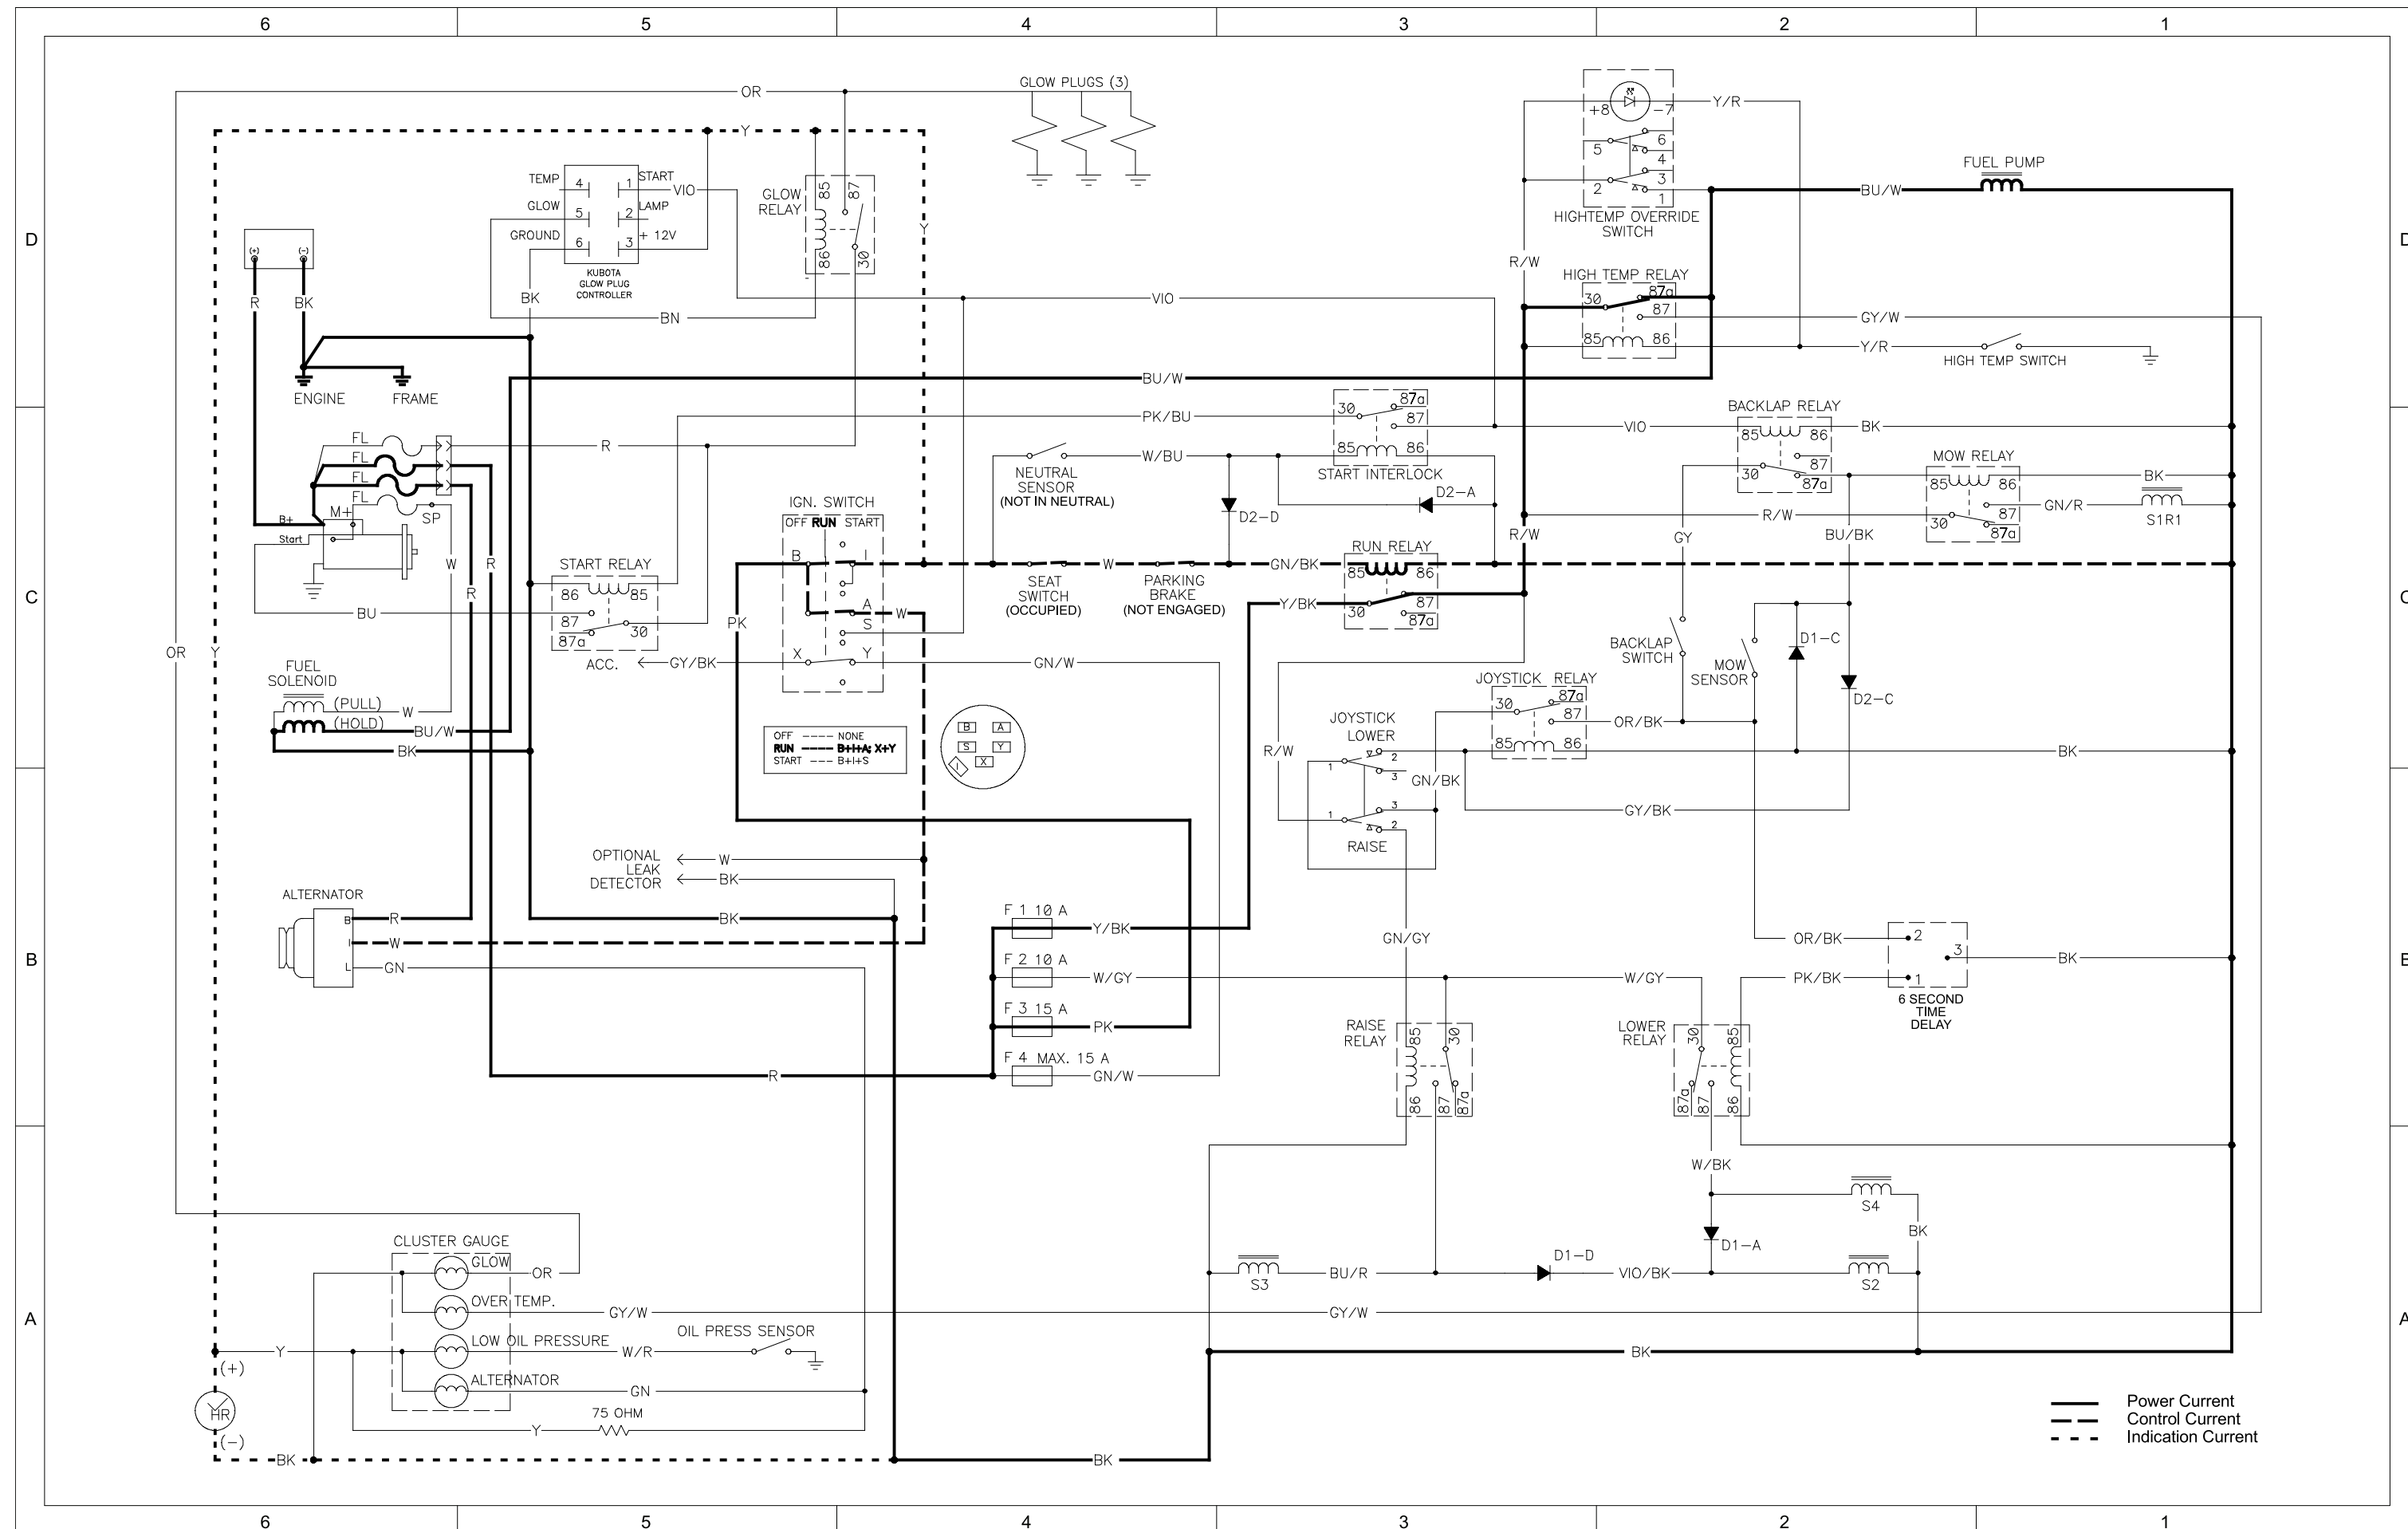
6 5 4 3 2 1

D C B A

OR
GLOW PLUGS (3)
Y
TEMP 4 1 START
GLOW 5 2 LAMP
GROUND 6 3 + 12V
VIO
KUBOTA GLOW PLUG CONTROLLER
GLOW RELAY 85 87 86 30
BK
BN
(+) (-)
R BK
ENGINE FRAME
+8 -7 Y/R
5 6 4 2 3 1
HIGHTEMP OVERRIDE SWITCH
FUEL PUMP
BU/W
R/W
HIGH TEMP RELAY
30 87a 87 85 86
GY/W
Y/R
HIGH TEMP SWITCH
VIO
BU/W
PK/BU
R
FL FL FL FL
B+ M+ Start SP
W R R
BU
START RELAY 86 85 87 30 87a
ACC. GY/BK
PK
IGN. SWITCH
OFF RUN START
B A S X Y W
GN/W
START INTERLOCK 30 87a 87 85 86
VIO
BACKLAP RELAY 85 86 30 87 87a
BK
MOW RELAY 85 86 30 87 87a
BK
GN/R
S1R1
NEUTRAL SENSOR (NOT IN NEUTRAL)
W/BU
D2-D
D2-A
R/W
R/W
GY
BU/BK
SEAT SWITCH (OCCUPIED)
W
PARKING BRAKE (NOT ENGAGED)
GN/BK
RUN RELAY 85 86 30 87 87a
Y/BK
BACKLAP SWITCH
MOW SENSOR
D1-C
D2-C
OR
Y
FUEL SOLENOID
(PULL) W
(HOLD) BU/W
BK
OFF ---- NONE
RUN ---- B+I+A; X+Y
START --- B+I+S
B A S Y X
JOYSTICK RELAY 30 87a 87 85 86
OR/BK
JOYSTICK LOWER
R/W
1 2 3 1 3 2
GN/BK
RAISE
GY/BK
BK
OPTIONAL LEAK DETECTOR
W
BK
ALTERNATOR
B I L
R W GN
BK
F 1 10 A Y/BK
F 2 10 A W/GY
F 3 15 A PK
F 4 MAX. 15 A GN/W
R
GN/GY
OR/BK
2 3 1
BK
W/GY
PK/BK
6 SECOND TIME DELAY
RAISE RELAY 85 30 86 87 87a
LOWER RELAY 30 85 87a 87 86
W/BK
S4
BK
D1-A
S3
BU/R
D1-D
VIO/BK
S2
CLUSTER GAUGE
GLOW OR
OVER TEMP. GY/W
LOW OIL PRESSURE W/R
OIL PRESS SENSOR
ALTERNATOR GN
GY/W
Y
(+)
HR
(-)
BK
75 OHM
Y
BK
BK
BK
Power Current
Control Current
Indication Current